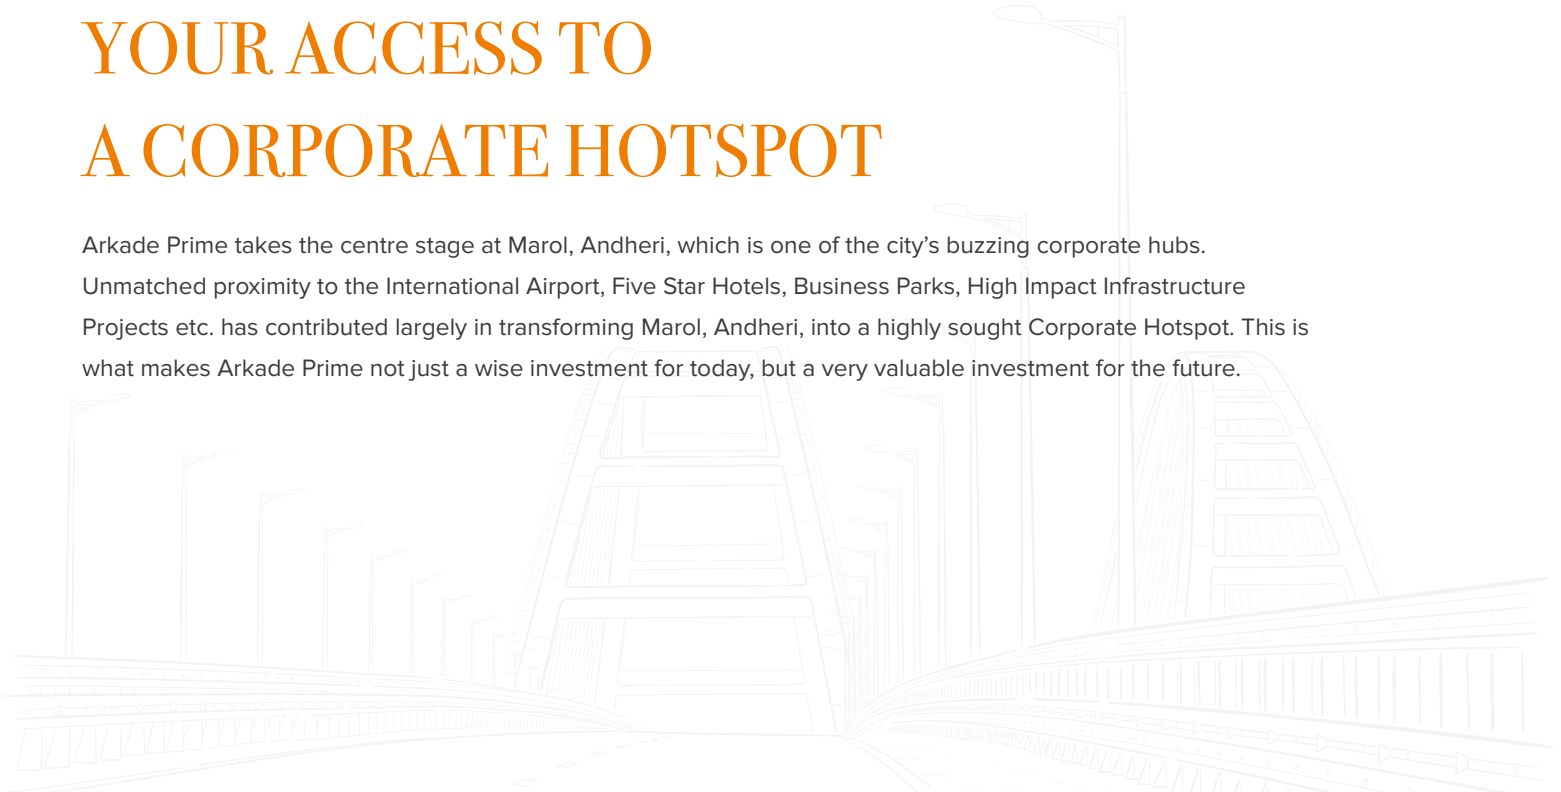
YOUR ACCESS TO
A CORPORATE HOTSPOT

Arkade Prime takes the centre stage at Marol, Andheri, which is one of the city’s buzzing corporate hubs. Unmatched proximity to the International Airport, Five Star Hotels, Business Parks, High Impact Infrastructure Projects etc. has contributed largely in transforming Marol, Andheri, into a highly sought Corporate Hotspot. This is what makes Arkade Prime not just a wise investment for today, but a very valuable investment for the future.